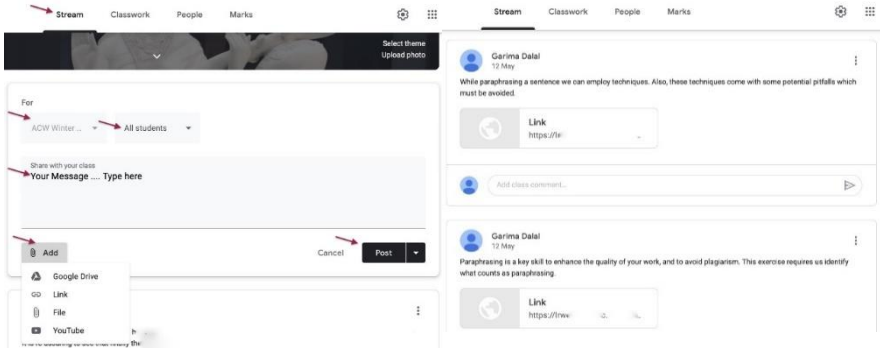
Stream Classwork People Marks

Select theme
Upload photo

For

ACW Winter ... All students

Share with your class
Your Message .... Type here

Add

Cancel Post

Google Drive
Link
File
YouTube

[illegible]

Stream Classwork People Marks

Garima Dalal
12 May

While paraphrasing a sentence we can employ techniques. Also, these techniques come with some potential pitfalls which must be avoided.

Link
https://le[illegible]

Add class comment...

Garima Dalal
12 May

Paraphrasing is a key skill to enhance the quality of your work, and to avoid plagiarism. This exercise requires us identify what counts as paraphrasing.

Link
https://nw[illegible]